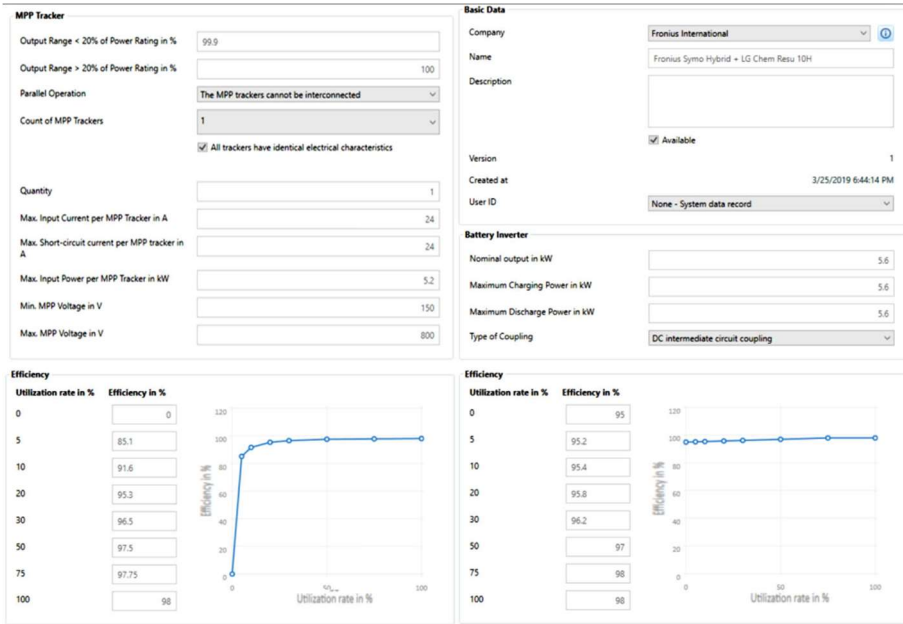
MPP Tracker

Output Range < 20% of Power Rating in % 99.9

Output Range > 20% of Power Rating in % 100

Parallel Operation The MPP trackers cannot be interconnected

Count of MPP Trackers 1

All trackers have identical electrical characteristics

Quantity 1

Max. Input Current per MPP Tracker in A 24

Max. Short-circuit current per MPP tracker in A 24

Max. Input Power per MPP Tracker in kW 5.2

Min. MPP Voltage in V 150

Max. MPP Voltage in V 800

Basic Data

Company Fronius International

Name Fronius Symo Hybrid + LG Chem Resu 10H

Description

Available

Version 1

Created at 3/25/2019 6:44:14 PM

User ID None - System data record

Battery Inverter

Nominal output in kW 5.6

Maximum Charging Power in kW 5.6

Maximum Discharge Power in kW 5.6

Type of Coupling DC intermediate circuit coupling

Efficiency

| Utilization rate in % | Efficiency in % |
|---|---|
| 0 | 0 |
| 5 | 85.1 |
| 10 | 91.6 |
| 20 | 95.3 |
| 30 | 96.5 |
| 50 | 97.5 |
| 75 | 97.75 |
| 100 | 98 |

120
100
80
60
40
20
0
Efficiency in %
0 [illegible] 100
Utilization rate in %

Efficiency

| Utilization rate in % | Efficiency in % |
|---|---|
| 0 | 95 |
| 5 | 95.2 |
| 10 | 95.4 |
| 20 | 95.8 |
| 30 | 96.2 |
| 50 | 97 |
| 75 | 98 |
| 100 | 98 |

120
100
80
60
40
20
0
Efficiency in %
0 50 100
Utilization rate in %